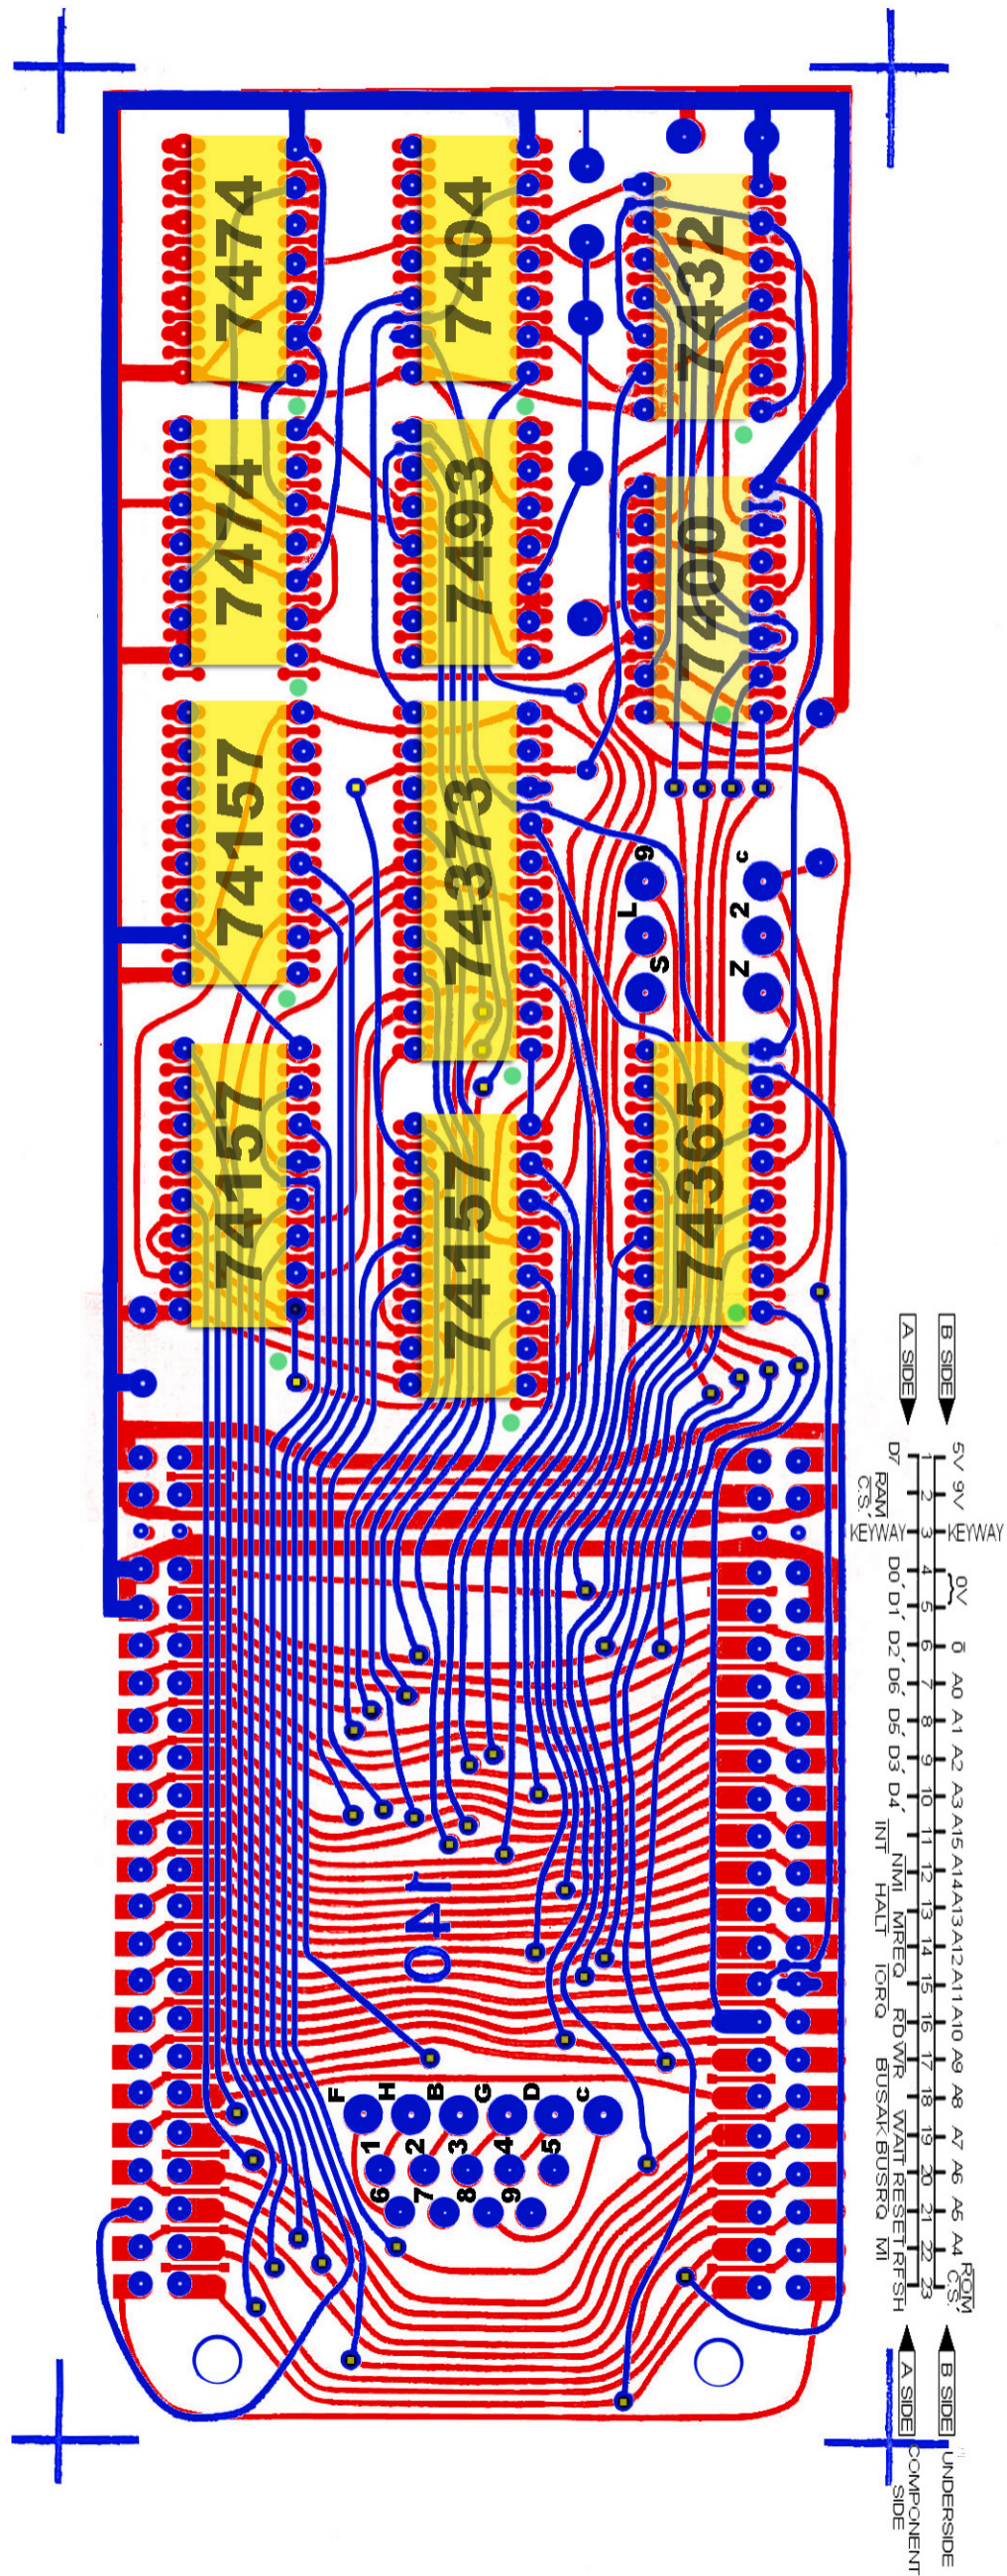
7474
7404
7432
7474
7493
7400
74157
74373
74157
74157
74365
6
L
S
c
2
Z
F
H
B
G
D
c
1
2
3
4
5
6
7
8
9
0Ar
B SIDE
A SIDE
5V 9V
D7
RAM C.S.
KEYWAY KEYWAY
0V
D0 D1
$\overline{O}$
D2 D6 A0
D5 A1
D3 A2
D4 A3
INT A15
NMI A14
HALT A13
MREQ A12
IORQ A11
RD A10
WR A9
BUSAK A8
WAIT A7
BUSRQ A6
RESET A5
MI A4
RFSH
ROM C.S.
1 2 3 4 5 6 7 8 9 10 11 12 13 14 15 16 17 18 19 20 21 22 23
B SIDE
A SIDE
UNDERSIDE
COMPONENT SIDE